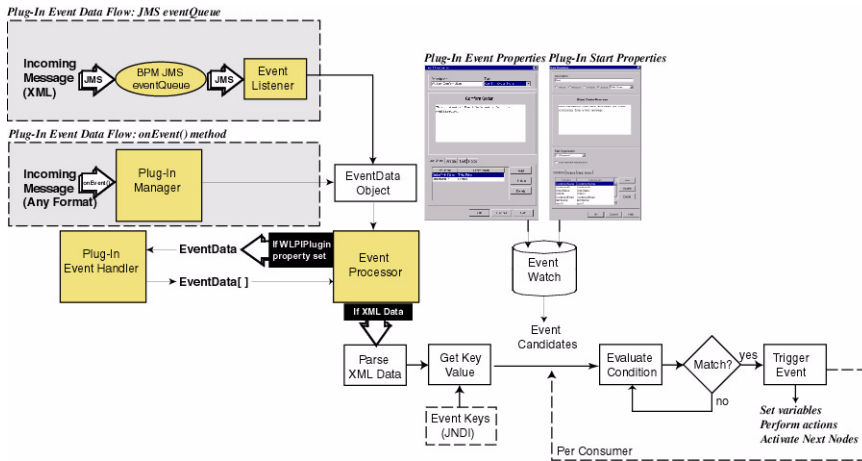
Plug-In Event Data Flow: JMS eventQueue

Incoming Message (XML)

JMS

BPM JMS eventQueue

JMS

Event Listener

Plug-In Event Data Flow: onEvent() method

Incoming Message (Any Format)

onEvent()

Plug-In Manager

EventData Object

Plug-In Event Properties

Plug-In Start Properties

Plug-In Event Handler

EventData

If WLPIPlugin property set

Event Processor

EventData[ ]

If XML Data

Event Watch

Event Candidates

Parse XML Data

Get Key Value

Evaluate Condition

Match?

yes

no

Trigger Event

Event Keys (JNDI)

Per Consumer

Set variables
Perform actions
Activate Next Nodes